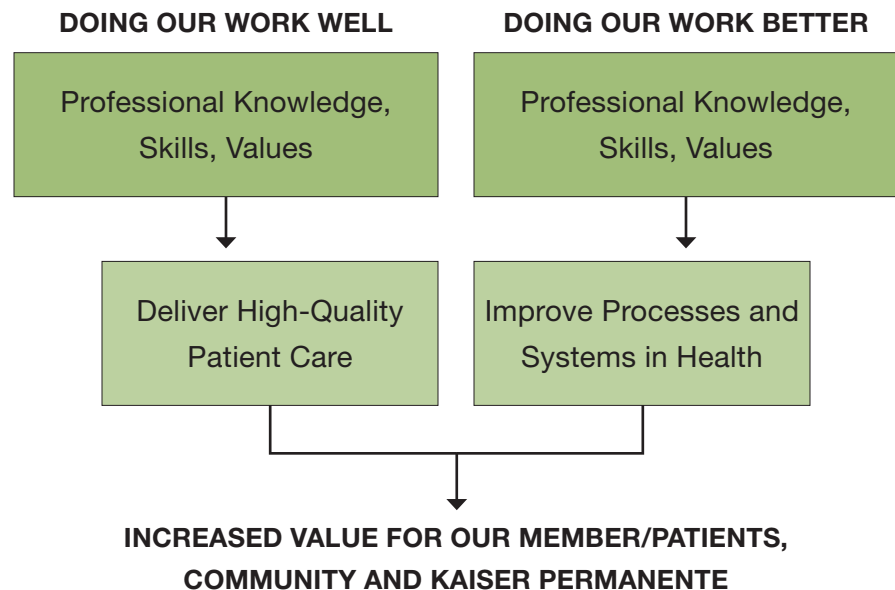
DOING OUR WORK WELL

Professional Knowledge, Skills, Values

Deliver High-Quality Patient Care

DOING OUR WORK BETTER

Professional Knowledge, Skills, Values

Improve Processes and Systems in Health

INCREASED VALUE FOR OUR MEMBER/PATIENTS, COMMUNITY AND KAISER PERMANENTE